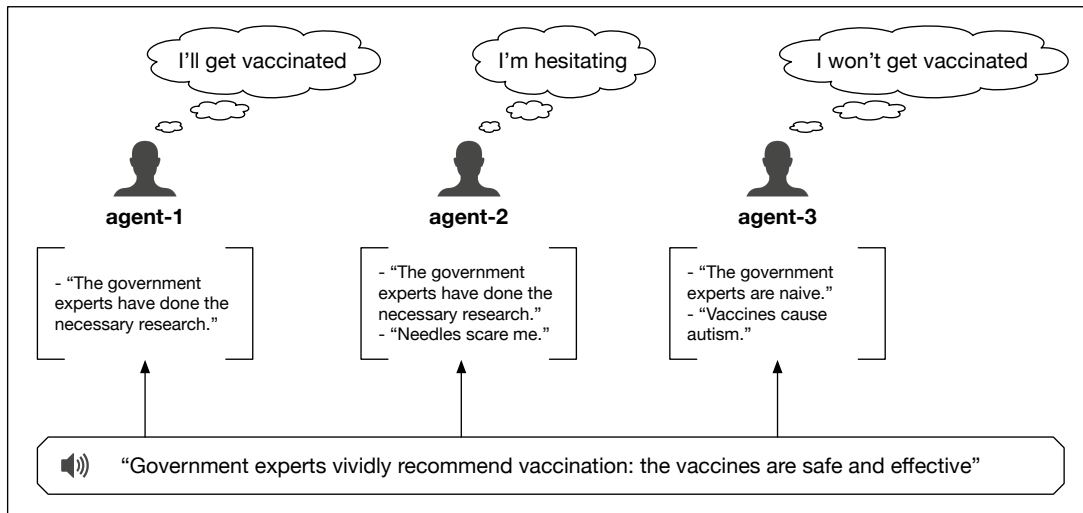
I'll get vaccinated

I'm hesitating

I won't get vaccinated

agent-1

agent-2

agent-3

- "The government experts have done the necessary research."

- "The government experts have done the necessary research."
- "Needles scare me."

- "The government experts are naive."
- "Vaccines cause autism."

"Government experts vividly recommend vaccination: the vaccines are safe and effective"